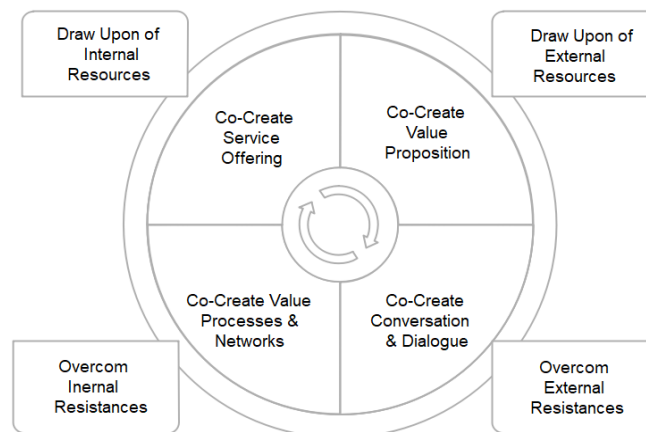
Draw Upon of Internal Resources

Draw Upon of External Resources

Co-Create Service Offering

Co-Create Value Proposition

Co-Create Value Processes & Networks

Co-Create Conversation & Dialogue

Overcom Inernal Resistances

Overcom External Resistances